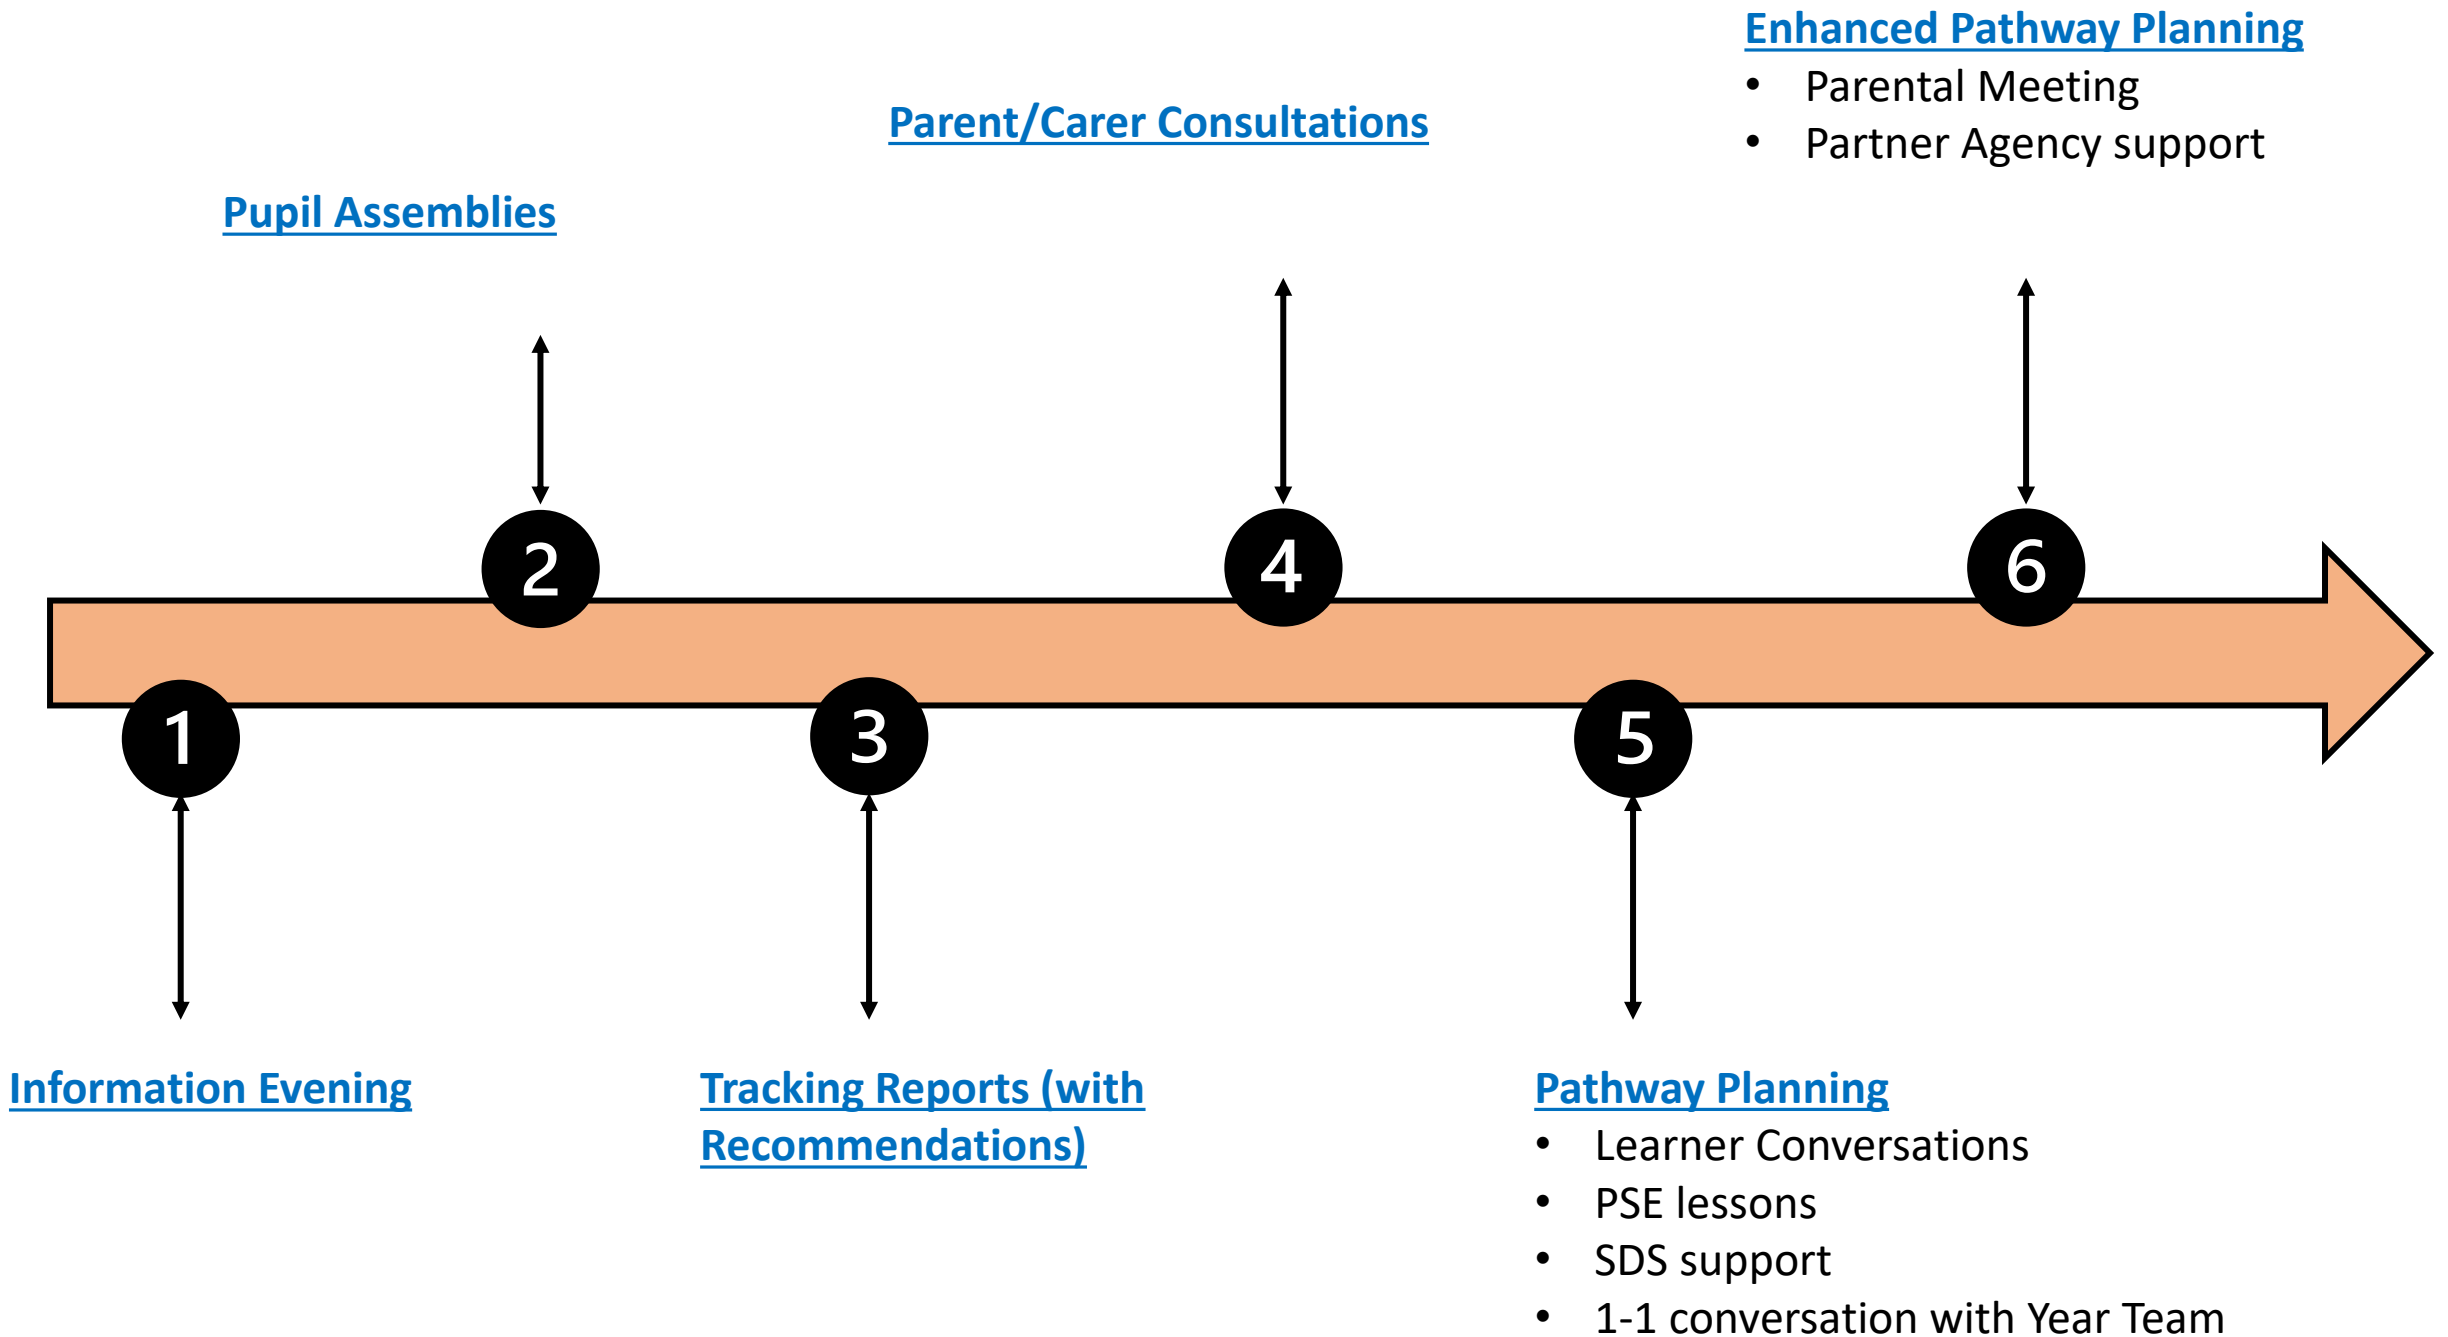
Enhanced Pathway Planning
- Parental Meeting
- Partner Agency support

Parent/Carer Consultations

Pupil Assemblies

2

4

6

1

3

5

Information Evening

Tracking Reports (with Recommendations)

Pathway Planning
- Learner Conversations
- PSE lessons
- SDS support
- 1-1 conversation with Year Team